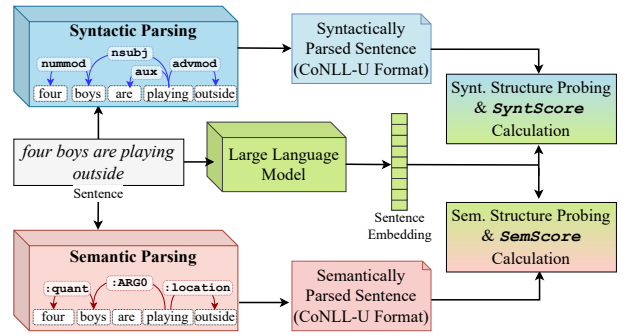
Syntactic Parsing

nsubj

nummod

aux

advmod

four boys are playing outside

Syntactically Parsed Sentence (CoNLL-U Format)

Synt. Structure Probing & SyntScore Calculation

four boys are playing outside

Sentence

Large Language Model

Sentence Embedding

Sem. Structure Probing & SemScore Calculation

Semantic Parsing

:ARG0

:quant

:location

four boys are playing outside

Semantically Parsed Sentence (CoNLL-U Format)